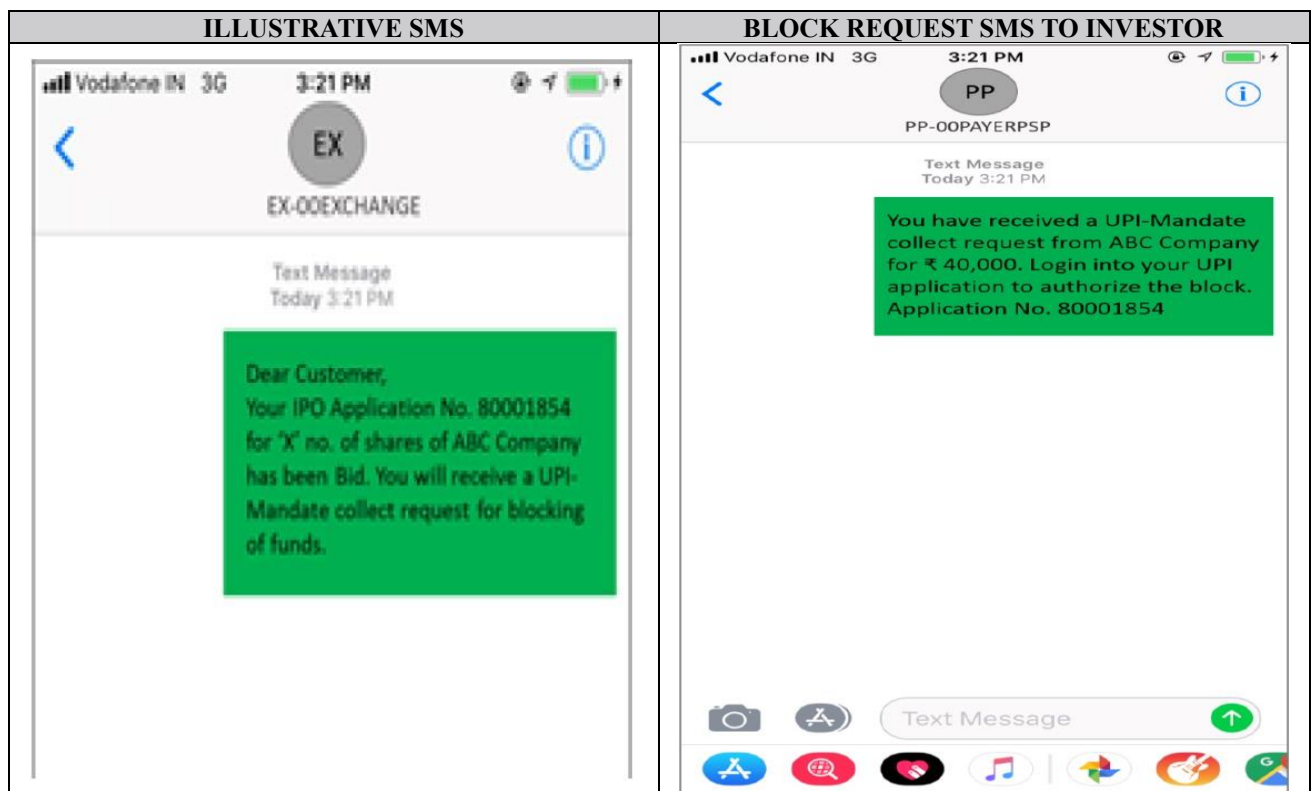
| ILLUSTRATIVE SMS | BLOCK REQUEST SMS TO INVESTOR |
|---|---|
| Vodafone IN 3G 3:21 PM EX EX-00EXCHANGE Text Message Today 3:21 PM Dear Customer, Your IPO Application No. 80001854 for 'X' no. of shares of ABC Company has been Bid. You will receive a UPI-Mandate collect request for blocking of funds. | Vodafone IN 3G 3:21 PM PP PP-00PAYERPSP Text Message Today 3:21 PM You have received a UPI-Mandate collect request from ABC Company for ₹ 40,000. Login into your UPI application to authorize the block. Application No. 80001854 Text Message |